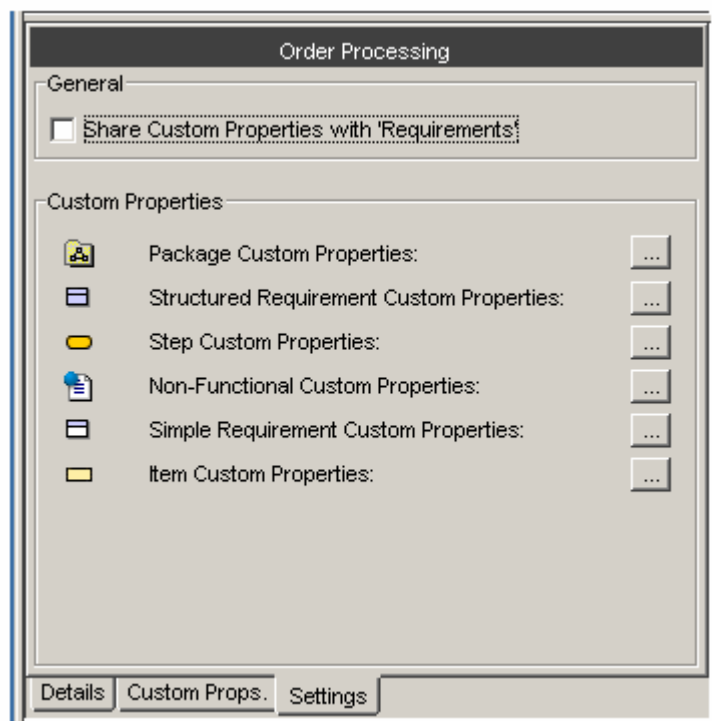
Order Processing

General

Share Custom Properties with 'Requirements'

Custom Properties

Package Custom Properties: ...

Structured Requirement Custom Properties: ...

Step Custom Properties: ...

Non-Functional Custom Properties: ...

Simple Requirement Custom Properties: ...

Item Custom Properties: ...

Details | Custom Props. | Settings